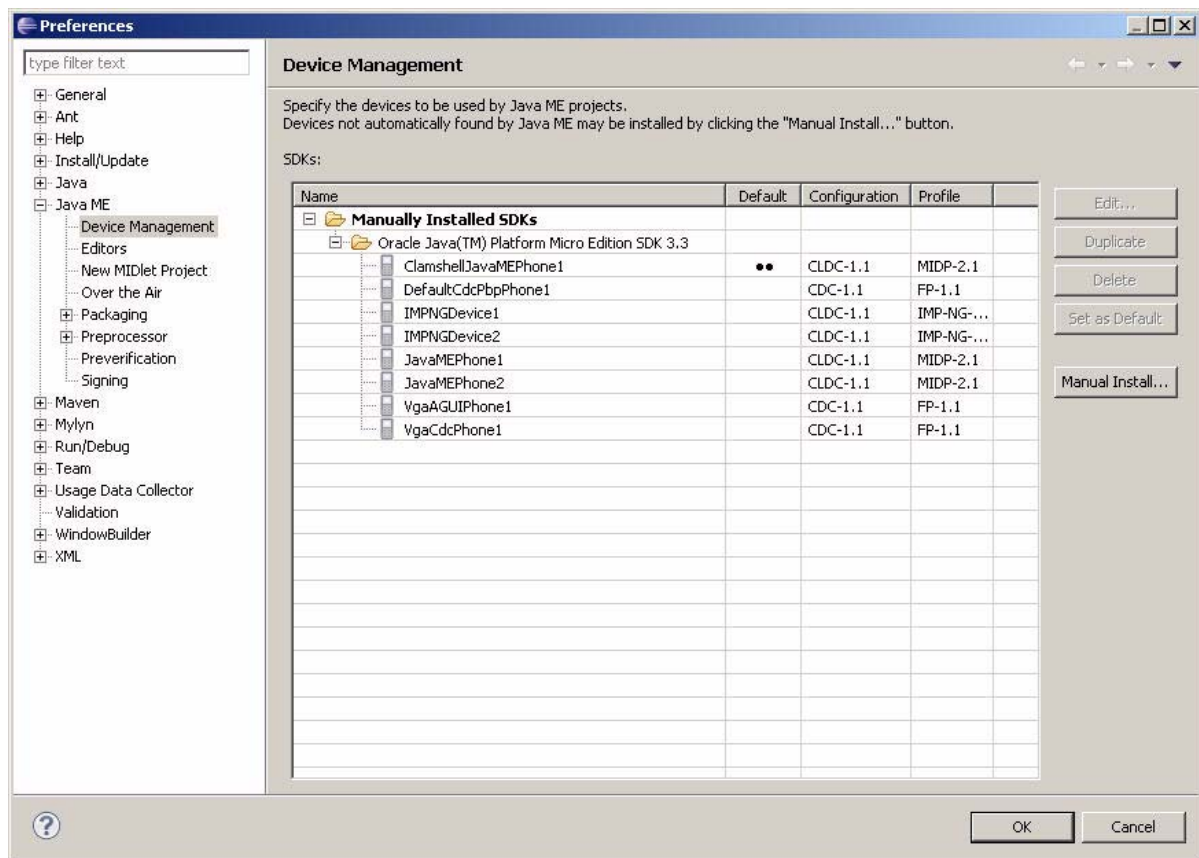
Preferences

type filter text

General
Ant
Help
Install/Update
Java
Java ME
Device Management
Editors
New MIDlet Project
Over the Air
Packaging
Preprocessor
Preverification
Signing
Maven
Mylyn
Run/Debug
Team
Usage Data Collector
Validation
WindowBuilder
XML

Device Management

Specify the devices to be used by Java ME projects.
Devices not automatically found by Java ME may be installed by clicking the "Manual Install..." button.

SDKs:

| Name | Default | Configuration | Profile |
|---|---|---|---|
| Manually Installed SDKs | | | |
| Oracle Java(TM) Platform Micro Edition SDK 3.3 | | | |
| ClamshellJavaMEPhone1 | •• | CLDC-1.1 | MIDP-2.1 |
| DefaultCdcPbpPhone1 | | CDC-1.1 | FP-1.1 |
| IMPNGDevice1 | | CLDC-1.1 | IMP-NG-... |
| IMPNGDevice2 | | CLDC-1.1 | IMP-NG-... |
| JavaMEPhone1 | | CLDC-1.1 | MIDP-2.1 |
| JavaMEPhone2 | | CLDC-1.1 | MIDP-2.1 |
| VgaAGUIPhone1 | | CDC-1.1 | FP-1.1 |
| VgaCdcPhone1 | | CDC-1.1 | FP-1.1 |

Edit...
Duplicate
Delete
Set as Default
Manual Install...

OK
Cancel